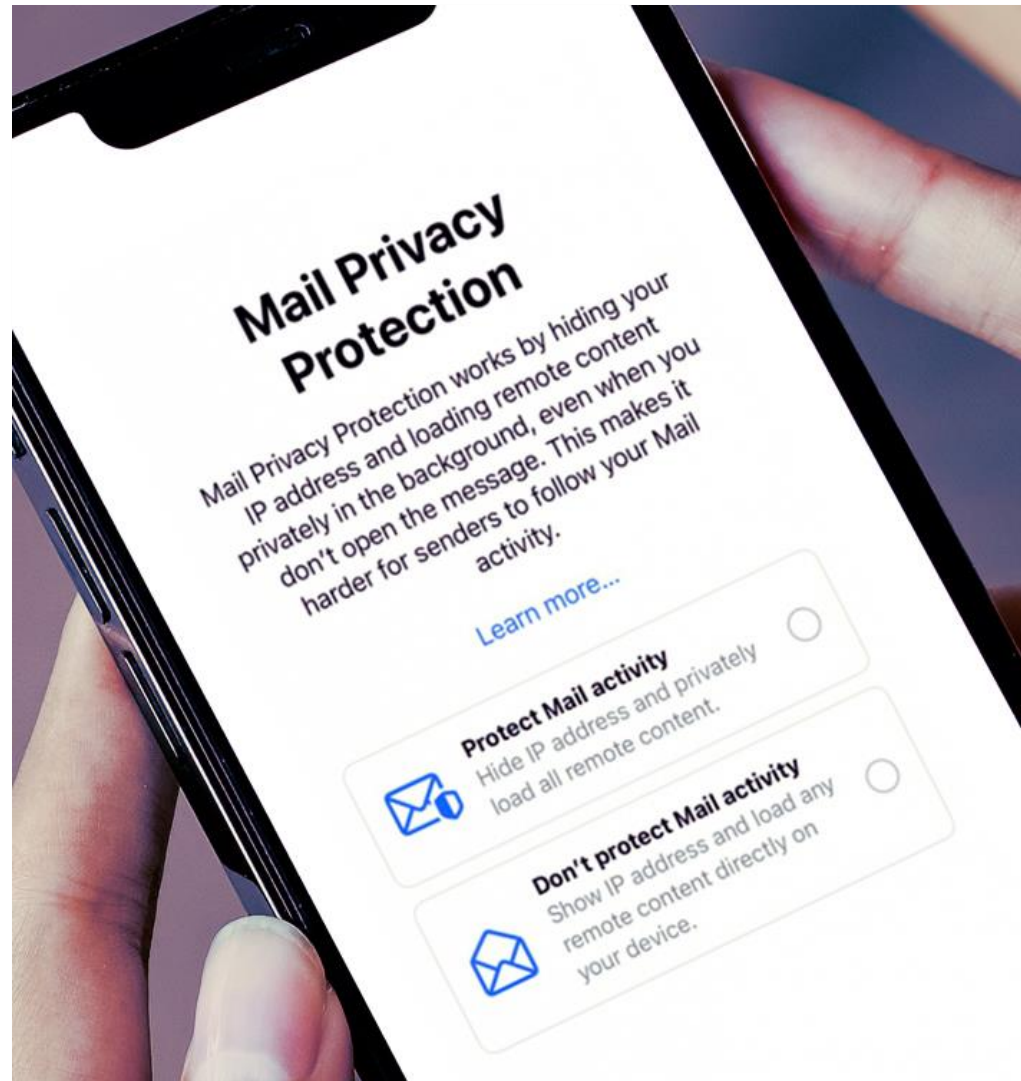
Mail Privacy Protection

Mail Privacy Protection works by hiding your IP address and loading remote content privately in the background, even when you don't open the message. This makes it harder for senders to follow your Mail activity.

Learn more...

Protect Mail activity
Hide IP address and privately load all remote content.

Don't protect Mail activity
Show IP address and load any remote content directly on your device.